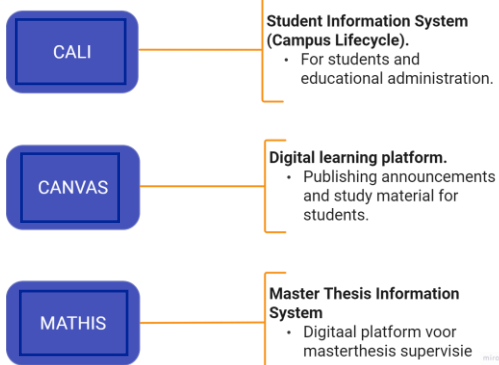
CALI

Student Information System (Campus Lifecycle).
• For students and educational administration.

CANVAS

Digital learning platform.
• Publishing announcements and study material for students.

MATHIS

Master Thesis Information System
• Digitaal platform voor masterthesis supervisie

miro